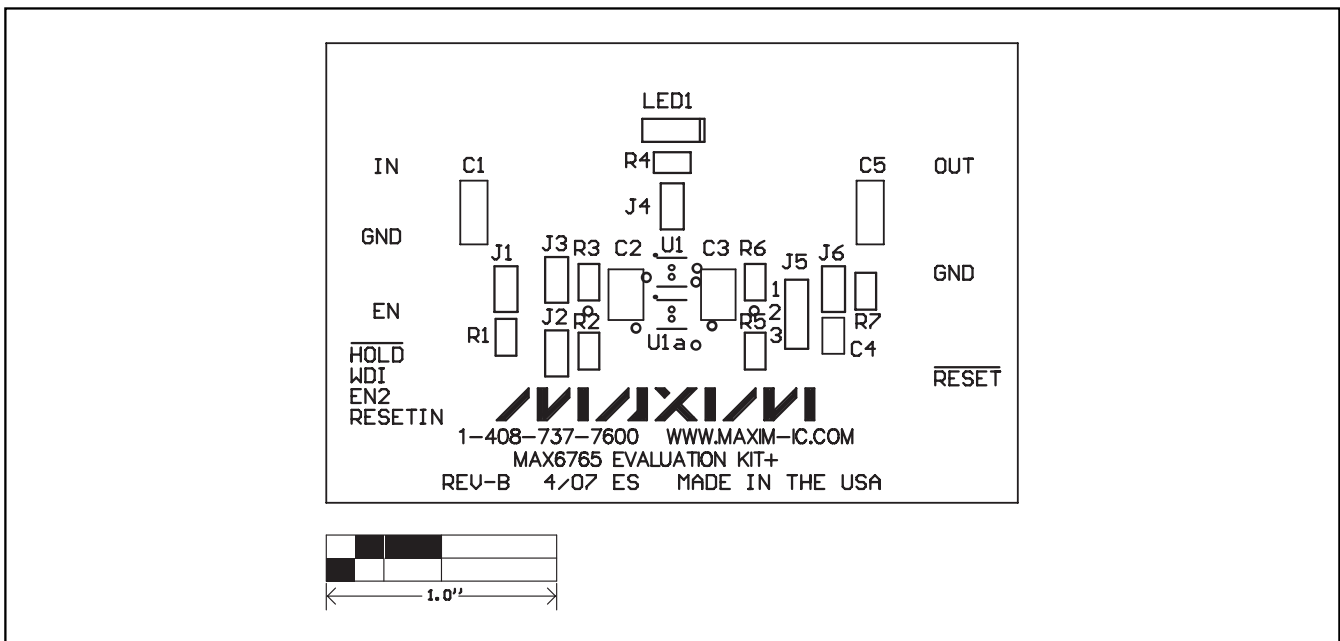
LED1

R4

IN C1 C5 OUT

J4

GND

J3 R3 C2 U1 C3 R6 J5 J6

J1

GND

1

2

EN

J2 R2 R5 R7

3

R1

U1a

C4

$\overline{HOLD}$

WDI

$\overline{RESET}$

EN2

RESETIN

MAXIM

1-408-737-7600 WWW.MAXIM-IC.COM

MAX6765 EVALUATION KIT+

REV-B 4/07 ES MADE IN THE USA

1.0''